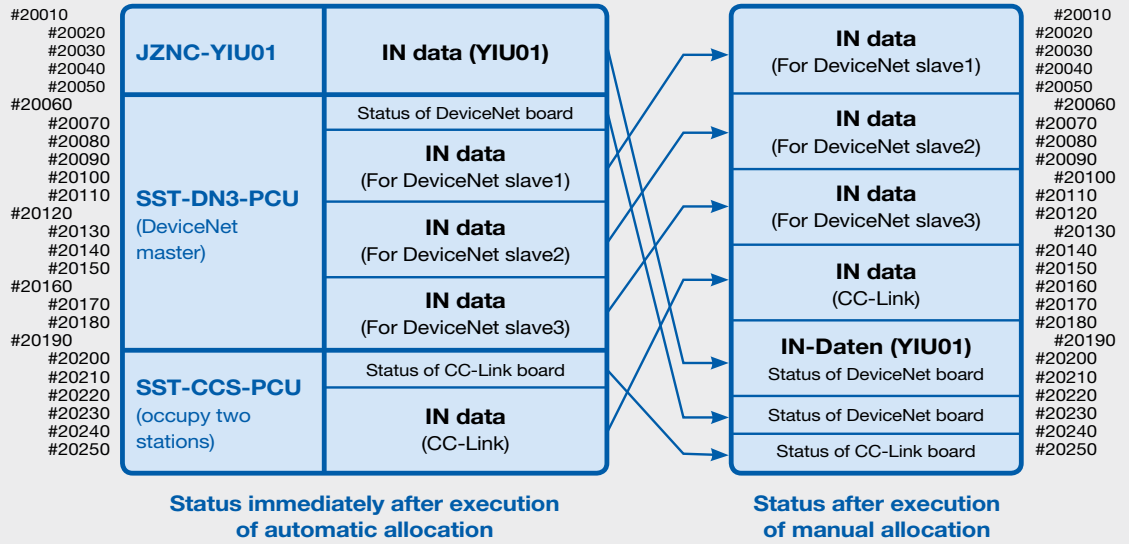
#20010
#20020
#20030
#20040
#20050
#20060
#20070
#20080
#20090
#20100
#20110
#20120
#20130
#20140
#20150
#20160
#20170
#20180
#20190
#20200
#20210
#20220
#20230
#20240
#20250

| JZNC-YIU01 | IN data (YIU01) |
|---|---|
| SST-DN3-PCU (DeviceNet master) | Status of DeviceNet board |
| | IN data (For DeviceNet slave1) |
| | IN data (For DeviceNet slave2) |
| | IN data (For DeviceNet slave3) |
| SST-CCS-PCU (occupy two stations) | Status of CC-Link board |
| | IN data (CC-Link) |

Status immediately after execution of automatic allocation

| |
|---|
| IN data (For DeviceNet slave1) |
| IN data (For DeviceNet slave2) |
| IN data (For DeviceNet slave3) |
| IN data (CC-Link) |
| IN-Daten (YIU01) Status of DeviceNet board |
| Status of DeviceNet board |
| Status of CC-Link board |

Status after execution of manual allocation

#20010
#20020
#20030
#20040
#20050
#20060
#20070
#20080
#20090
#20100
#20110
#20120
#20130
#20140
#20150
#20160
#20170
#20180
#20190
#20200
#20210
#20220
#20230
#20240
#20250